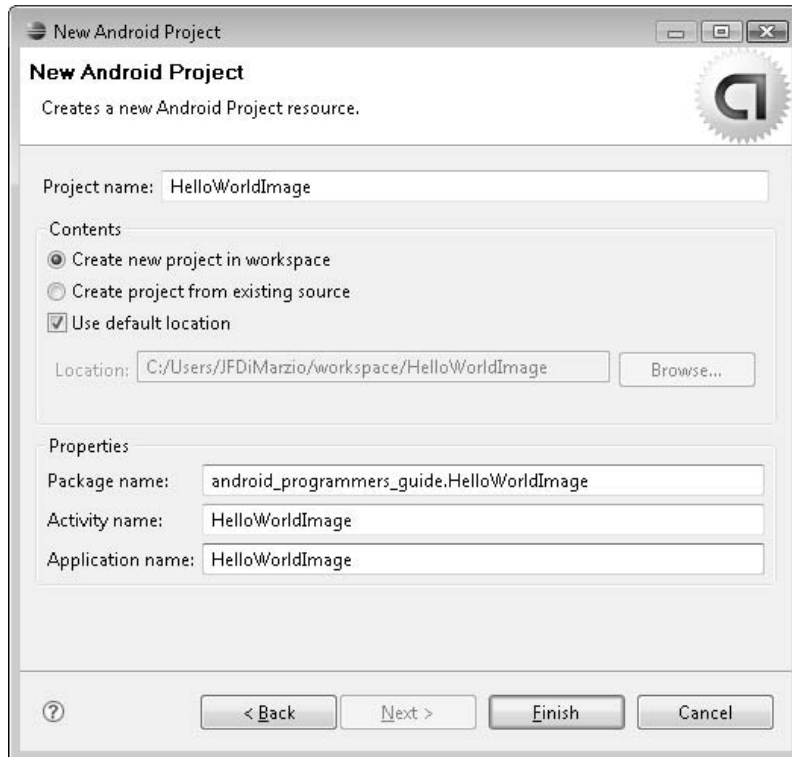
New Android Project

New Android Project

Creates a new Android Project resource.

Project name: HelloWorldImage

Contents

Create new project in workspace

Create project from existing source

Use default location

Location: C:/Users/JFDiMarzio/workspace/HelloWorldImage

Browse...

Properties

Package name: android_programmers_guide.HelloWorldImage

Activity name: HelloWorldImage

Application name: HelloWorldImage

?

< Back

Next >

Finish

Cancel